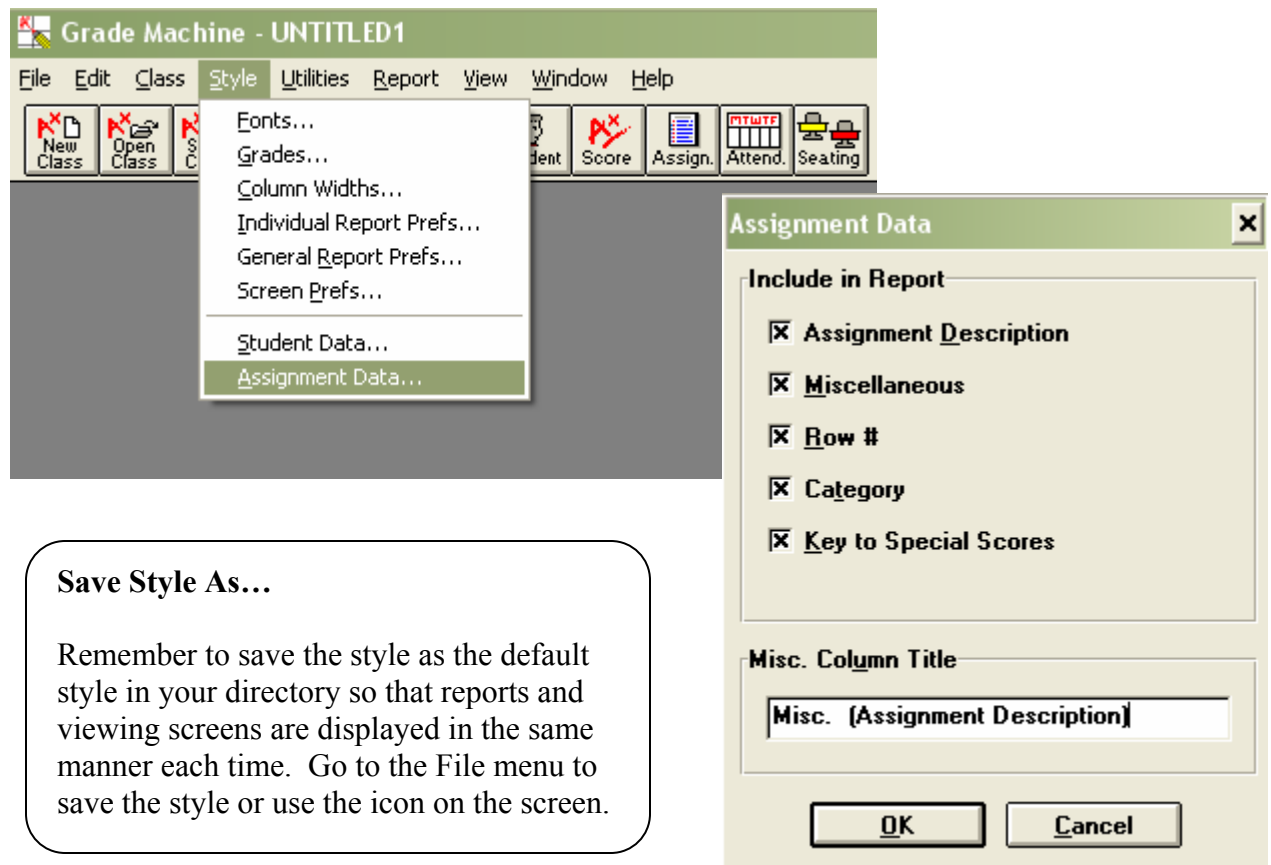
Grade Machine - UNTITLED1

File Edit Class Style Utilities Report View Window Help

New Class | Open Class | S C | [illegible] | dent | Score | Assign. | Attend. | Seating

MTWTF

Fonts...
Grades...
Column Widths...
Individual Report Prefs...
General Report Prefs...
Screen Prefs...
Student Data...
Assignment Data...

Assignment Data

Include in Report

Assignment Description

Miscellaneous

Row #

Category

Key to Special Scores

Misc. Column Title

Misc. (Assignment Description)

OK

Cancel

Save Style As…

Remember to save the style as the default style in your directory so that reports and viewing screens are displayed in the same manner each time. Go to the File menu to save the style or use the icon on the screen.